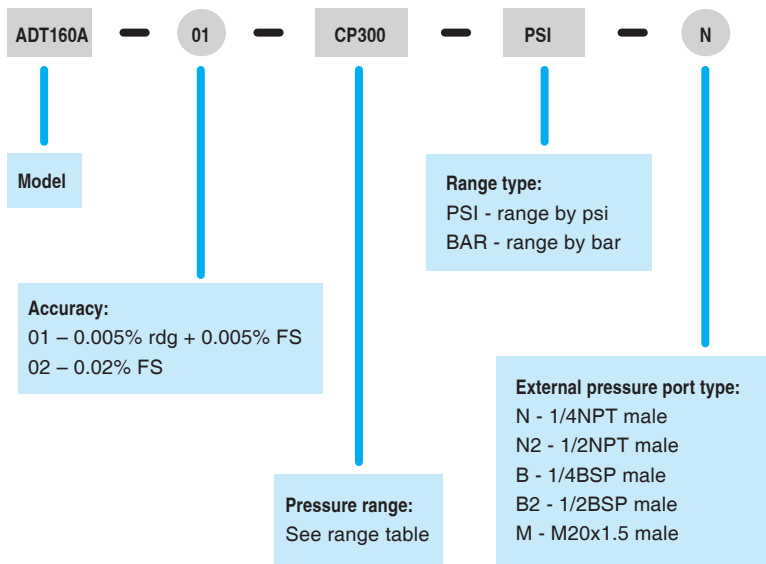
ADT160A – 01 – CP300 – PSI – N

Model

Range type:
PSI - range by psi
BAR - range by bar

Accuracy:
01 – 0.005% rdg + 0.005% FS
02 – 0.02% FS

External pressure port type:
N - 1/4NPT male
N2 - 1/2NPT male
B - 1/4BSP male
B2 - 1/2BSP male
M - M20x1.5 male

Pressure range:
See range table